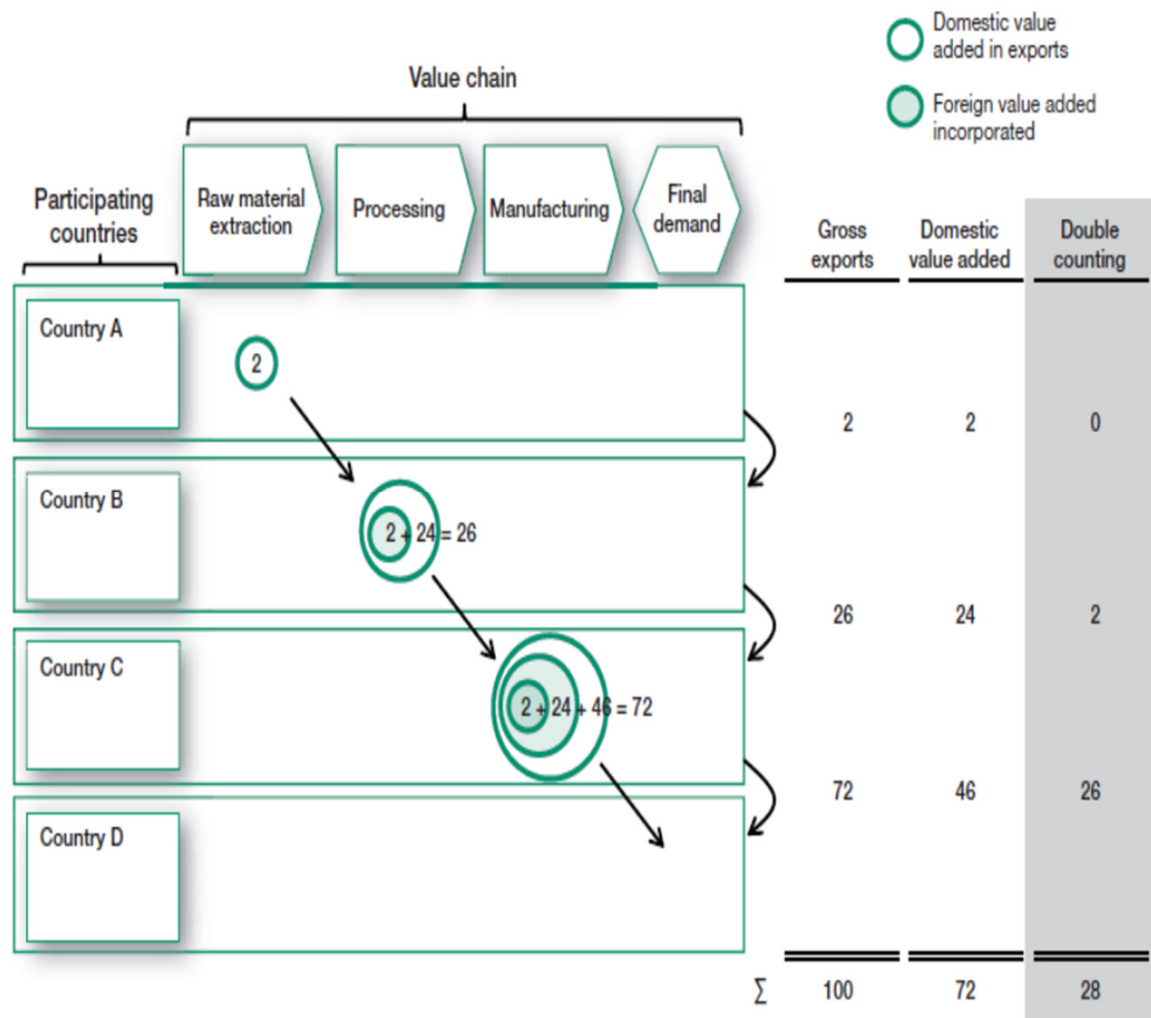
Domestic value added in exports

Foreign value added incorporated

Value chain

Participating countries

Raw material extraction

Processing

Manufacturing

Final demand

Country A

2

Country B

2 + 24 = 26

Country C

2 + 24 + 46 = 72

Country D

| Gross exports | Domestic value added | Double counting |
|---|---|---|
| 2 | 2 | 0 |
| 26 | 24 | 2 |
| 72 | 46 | 26 |
| $\sum$ 100 | 72 | 28 |